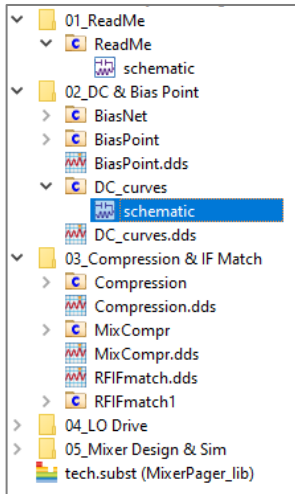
01_ReadMe
ReadMe
schematic
02_DC & Bias Point
BiasNet
BiasPoint
BiasPoint.dds
DC_curves
schematic
DC_curves.dds
03_Compression & IF Match
Compression
Compression.dds
MixCompr
MixCompr.dds
RFIFmatch.dds
RFIFmatch1
04_LO Drive
05_Mixer Design & Sim
tech.subst (MixerPager_lib)